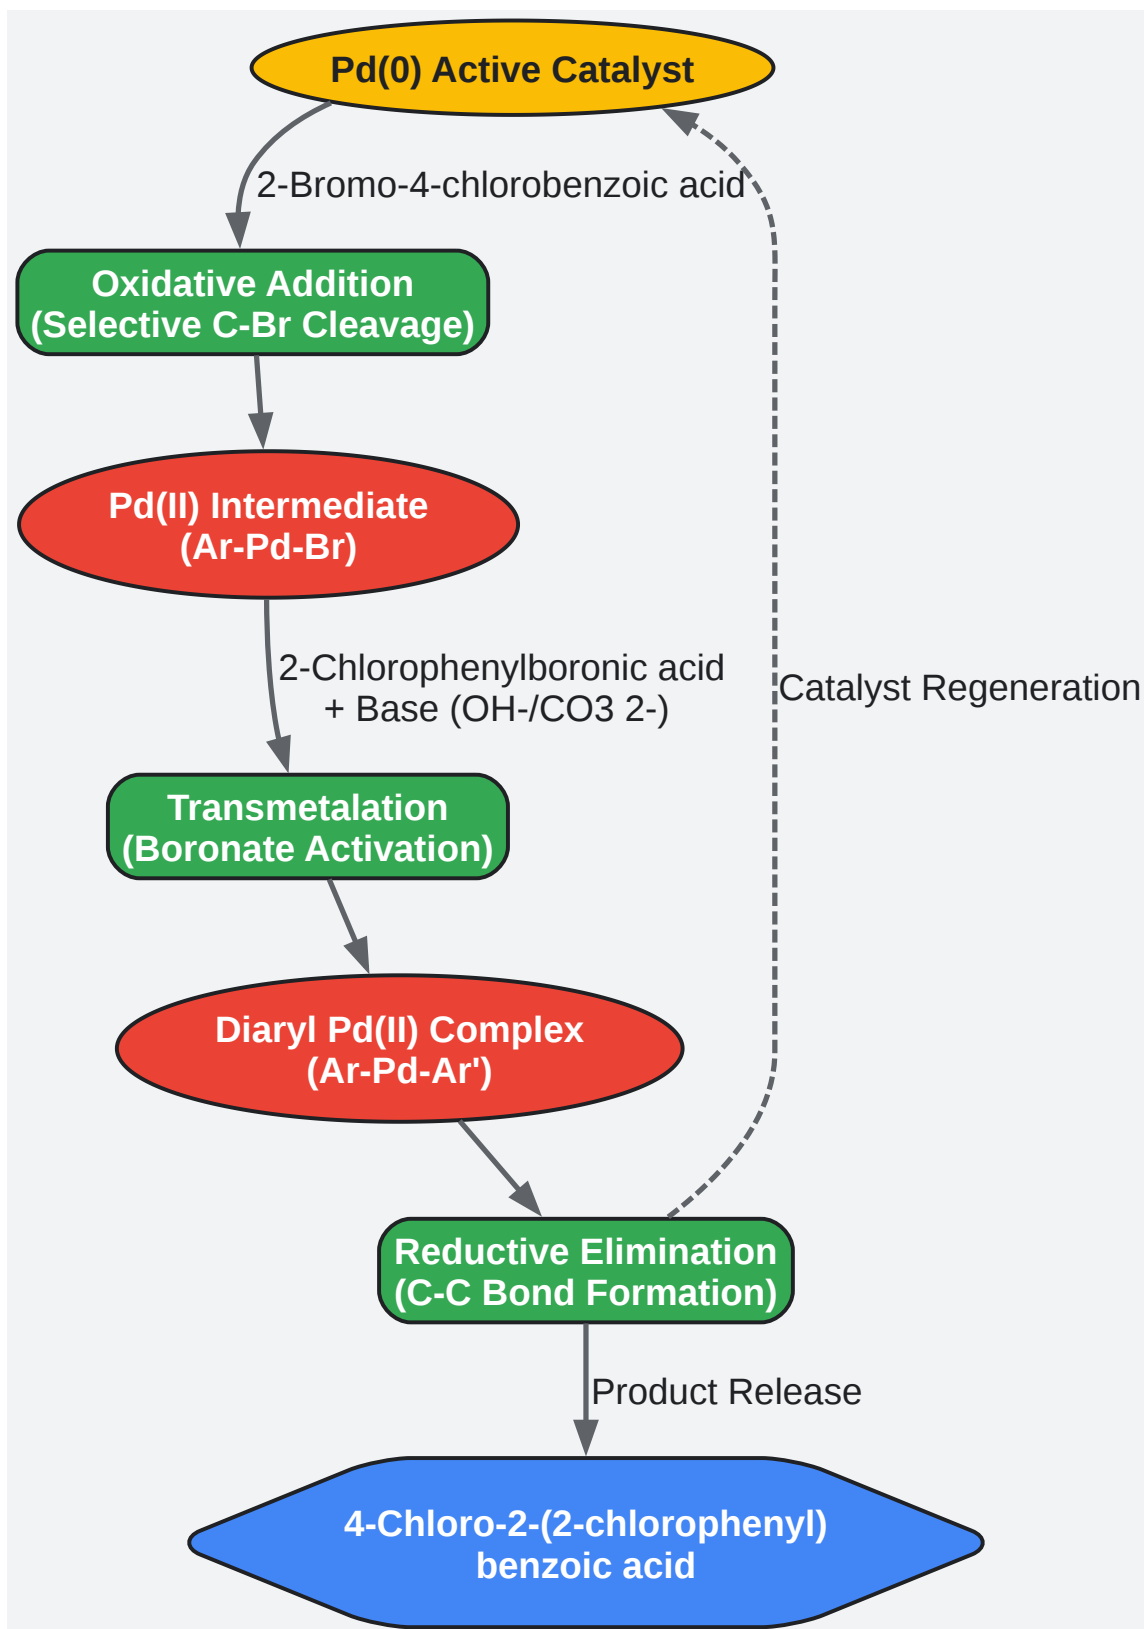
Pd(0) Active Catalyst

2-Bromo-4-chlorobenzoic acid

Oxidative Addition
(Selective C-Br Cleavage)

Pd(II) Intermediate
(Ar-Pd-Br)

2-Chlorophenylboronic acid
+ Base (OH-/CO3 2-)

Catalyst Regeneration

Transmetalation
(Boronate Activation)

Diaryl Pd(II) Complex
(Ar-Pd-Ar')

Reductive Elimination
(C-C Bond Formation)

Product Release

4-Chloro-2-(2-chlorophenyl)
benzoic acid